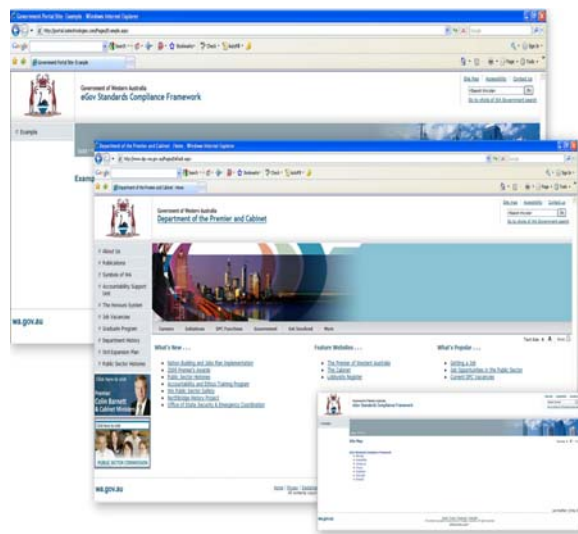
Government Portal Site: Example - Windows Internet Explorer

Government Portal Site: Example

Government of Western Australia
eGov Standards Compliance Framework

Site Map | Accessibility | Contact us

Go to whole of WA Government search

> Example

Examp

wa.gov.au

Department of the Premier and Cabinet : Home - Windows Internet Explorer

Department of the Premier and Cabinet : Home

Government of Western Australia
Department of the Premier and Cabinet

Site map | Accessibility | Contact us

Go to whole of WA Government search

> About Us
> Publications
> Symbols of WA
> Accountability Support Unit
> The Honours System
> Job Vacancies
> Graduate Program
> Department History
> Skill Expansion Plan
> Public Sector Websites

Careers | Exhibitions | DPC Functions | Government | Get Involved | More

What's New ...
Nation Building and Jobs Plan Implementation
2008 Premier's Awards
Public Sector Websites
Accountability and Ethics Training Program
WA Public Sector Gallery
Northbridge History Project
Office of State Security & Emergency Coordination

Feature Websites ...
The Premier of Western Australia
The Cabinet
Lobbyists Register

What's Popular ...
Getting a Job
Job Opportunities in the Public Sector
Current DPC Vacancies

Text Size: A A

Premier
Colin Barnett
& Cabinet Ministers

PUBLIC SECTOR COMMISSION

wa.gov.au

Home | Privacy | Disclaimer

Government of Western Australia
eGov Standards Compliance Framework

Site Map

wa.gov.au